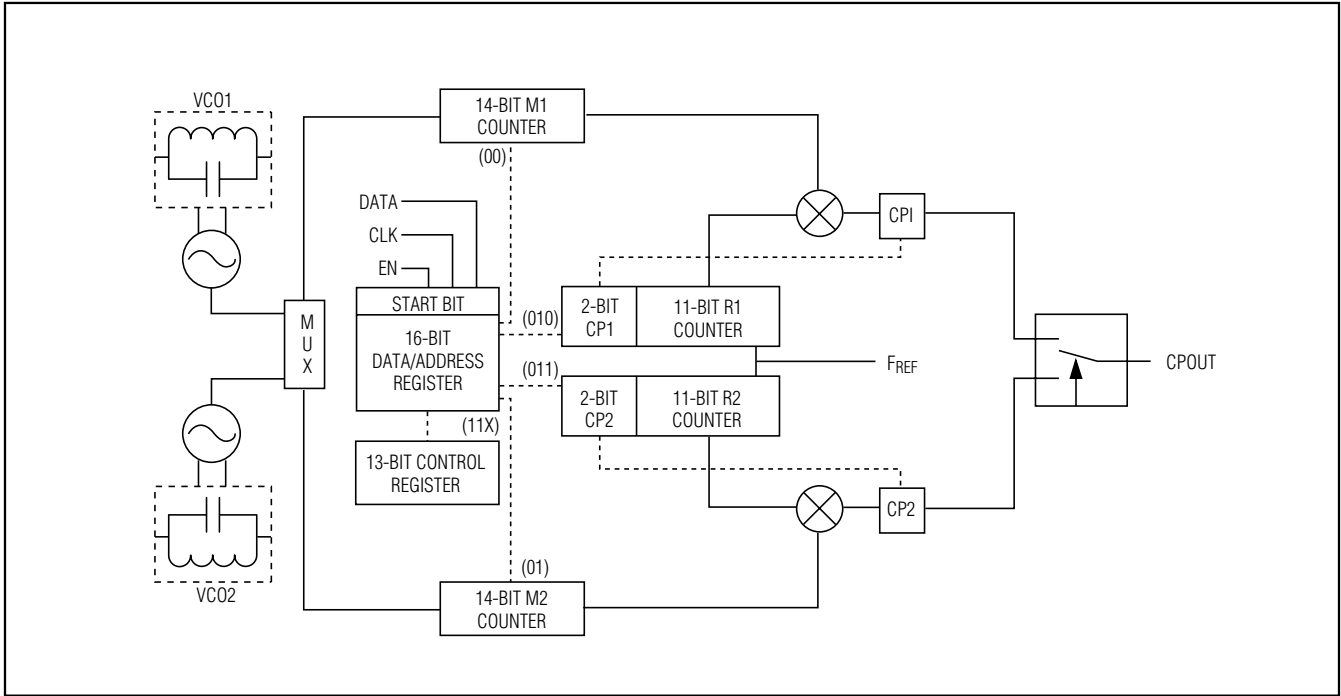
VCO1

14-BIT M1 COUNTER

(00)

DATA

CLK

EN

START BIT

16-BIT DATA/ADDRESS REGISTER

M U X

CPI

2-BIT CP1

11-BIT R1 COUNTER

(010)

$F_{REF}$

CPOUT

(011)

2-BIT CP2

11-BIT R2 COUNTER

(11X)

13-BIT CONTROL REGISTER

CP2

VCO2

(01)

14-BIT M2 COUNTER